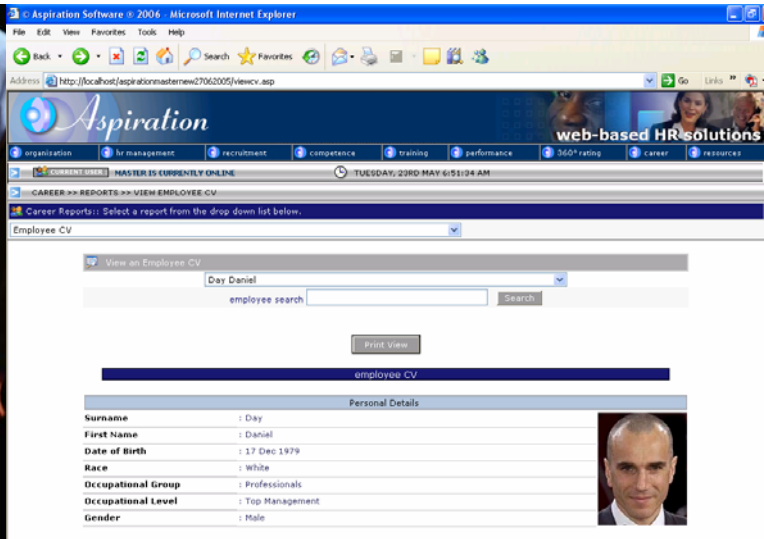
© Aspiration Software ® 2006 - Microsoft Internet Explorer

File Edit View Favorites Tools Help

Back Search Favorites

Address http://localhost/aspirationmasternew27062005/viewcv.asp Go Links

Aspiration

web-based HR solutions

organisation hr management recruitment competence training performance 360° rating career resources

CURRENT USER MASTER IS CURRENTLY ONLINE TUESDAY, 23RD MAY 6:51:34 AM

CAREER >> REPORTS >> VIEW EMPLOYEE CV

Career Reports:: Select a report from the drop down list below.

Employee CV

View an Employee CV

Day Daniel

employee search Search

Print View

employee CV

Personal Details

| | |
|---|---|
| Surname | : Day |
| First Name | : Daniel |
| Date of Birth | : 17 Dec 1979 |
| Race | : White |
| Occupational Group | : Professionals |
| Occupational Level | : Top Management |
| Gender | : Male |